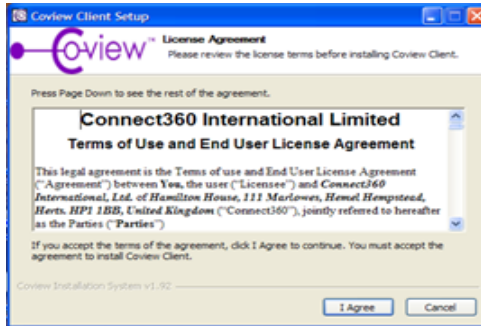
Coview Client Setup

Coview™

License Agreement

Please review the license terms before installing Coview Client.

Press Page Down to see the rest of the agreement.

Connect360 International Limited

Terms of Use and End User License Agreement

This legal agreement is the Terms of use and End User License Agreement ("Agreement") between **You**, the user ("Licensee") and ***Connect360 International, Ltd. of Hamilton House, 111 Marlowes, Hemel Hempstead, Herts. HP1 1BB, United Kingdom*** ("Connect360"), jointly referred to hereafter as the Parties ("**Parties**")

If you accept the terms of the agreement, click I Agree to continue. You must accept the agreement to install Coview Client.

Coview Installation System v1.92

I Agree

Cancel